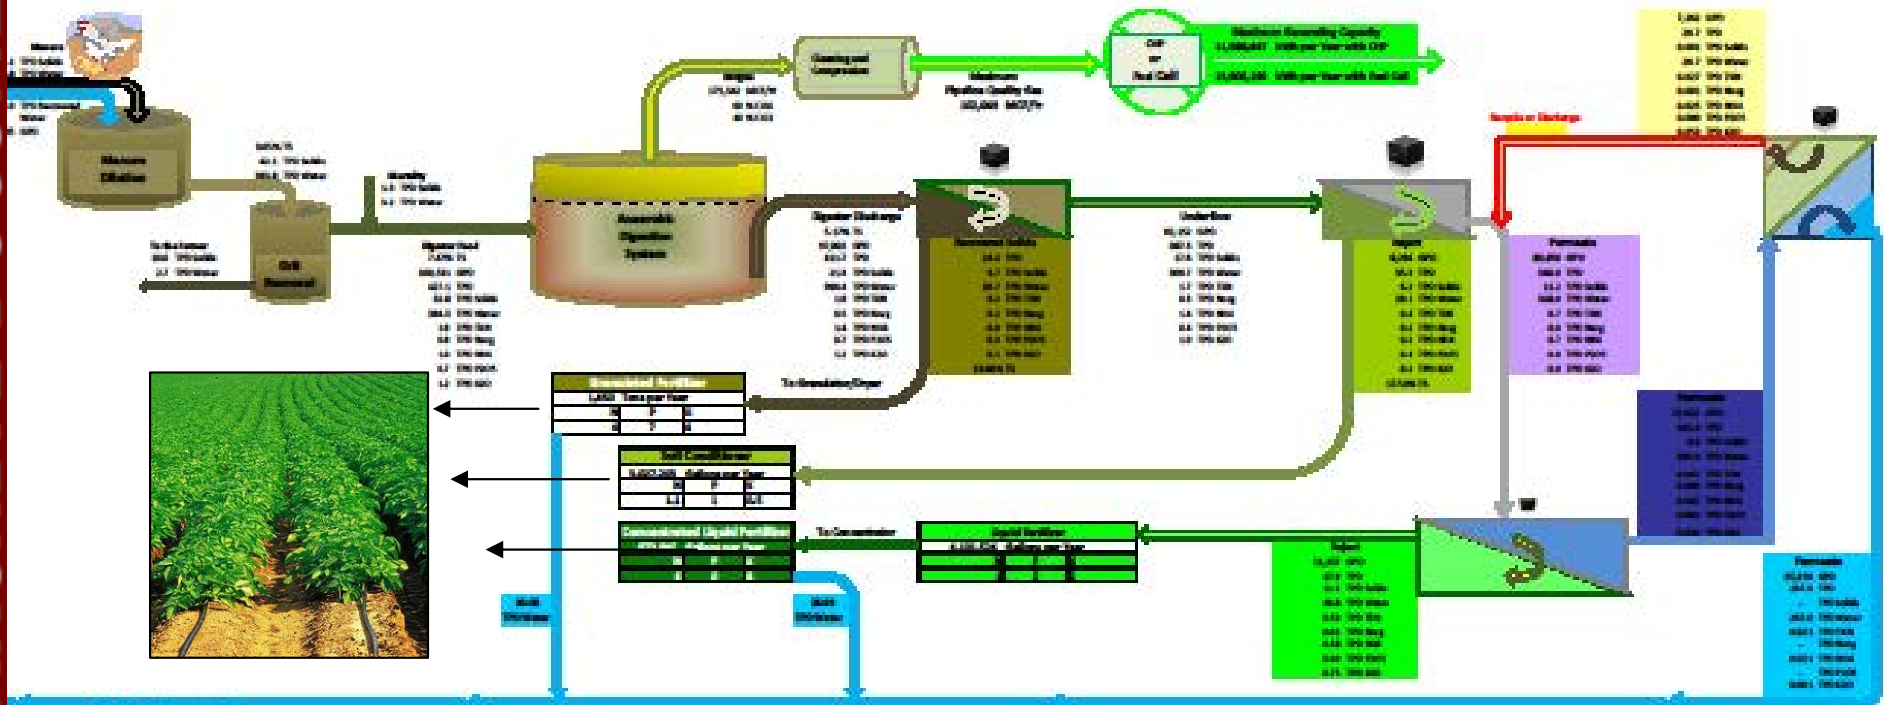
Manure

Manure Dilution

Grit Removal

Anaerobic Digestion System

Cleaning and Compression

CHP or Fuel Cell

Maximum Renewable Capacity
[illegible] kWh per Year with CHP
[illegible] kWh per Year with Fuel Cell

Biogas
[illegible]

Maximum Pipeline Quality Gas
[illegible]

Digester Feed
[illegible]

Digester Discharge
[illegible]

Recovered Solids
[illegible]

Underflow
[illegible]

Reject
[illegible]

Permeate
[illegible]

Sample or Discharge

To the Farm
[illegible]

Granulated Fertilizer
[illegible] Tons per Year
| N | P | K |
|---|---|---|
| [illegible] | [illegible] | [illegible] |

Soil Conditioner
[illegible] Gallons per Year
| N | P | K |
|---|---|---|
| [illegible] | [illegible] | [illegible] |

Concentrated Liquid Fertilizer
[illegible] Gallons per Year
| N | P | K |
|---|---|---|
| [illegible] | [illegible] | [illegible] |

Liquid Fertilizer
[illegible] Gallons per Year

To Granulator/Dryer

To Concentrator

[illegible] TPD Water

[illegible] TPD Water